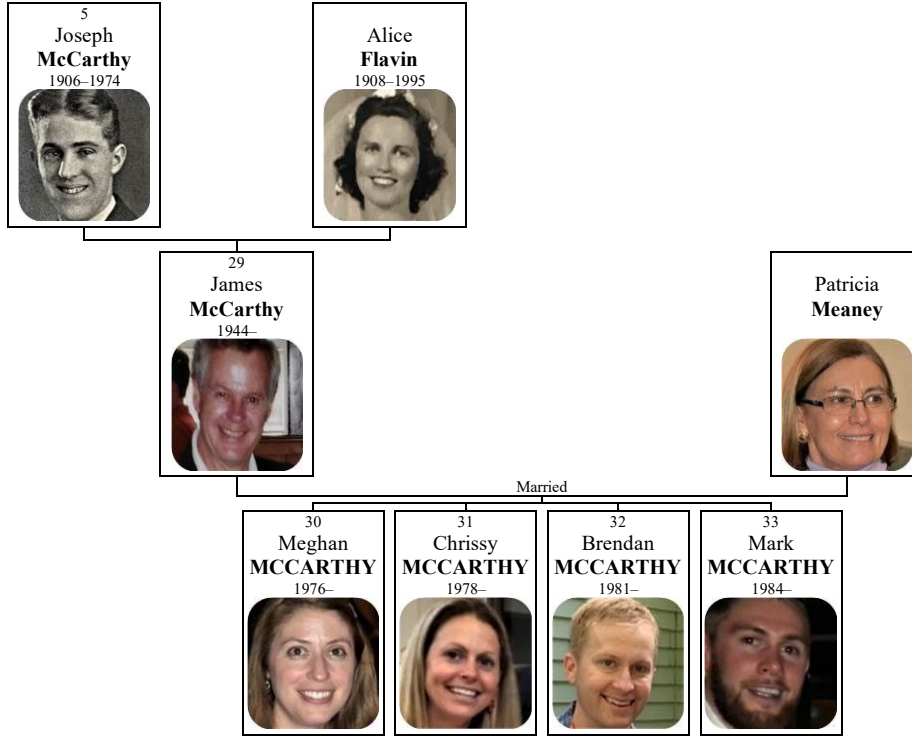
5
Joseph
**McCarthy**
1906–1974

Alice
**Flavin**
1908–1995

29
James
**McCarthy**
1944–

Patricia
**Meaney**

Married

30
Meghan
**MCCARTHY**
1976–

31
Chrissy
**MCCARTHY**
1978–

32
Brendan
**MCCARTHY**
1981–

33
Mark
**MCCARTHY**
1984–